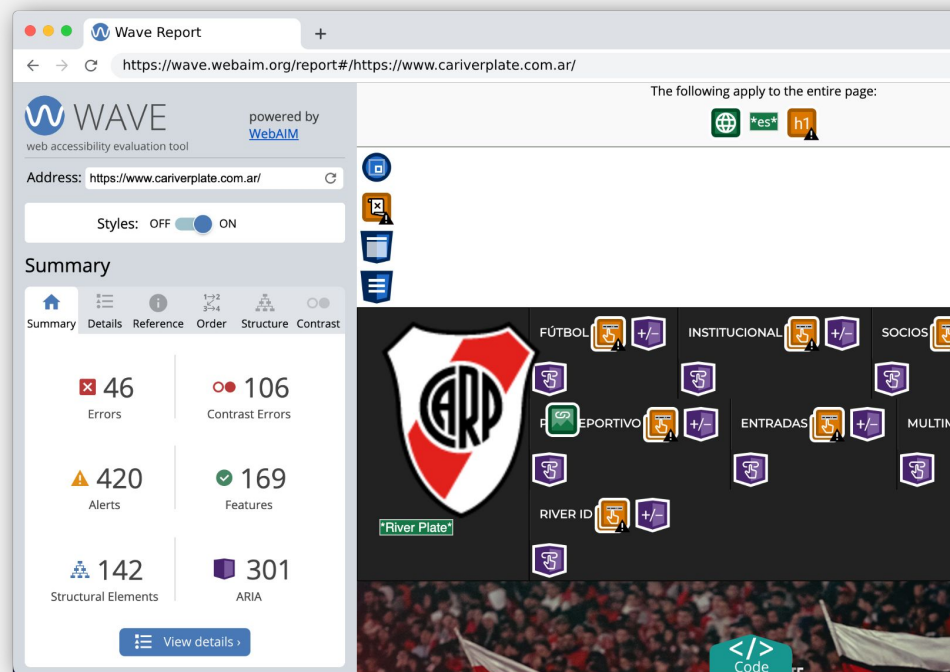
Wave Report

https://wave.webaim.org/report#/https://www.cariverplate.com.ar/

WAVE
web accessibility evaluation tool

powered by WebAIM

Address: https://www.cariverplate.com.ar/

Styles: OFF ON

Summary

Summary Details Reference Order Structure Contrast

46
Errors

106
Contrast Errors

420
Alerts

169
Features

142
Structural Elements

301
ARIA

View details ›

The following apply to the entire page:

*es*

h1

FÚTBOL

INSTITUCIONAL

SOCIOS

P EPORTIVO

ENTRADAS

MULTIN

RIVER ID

CARP

*River Plate*

Code